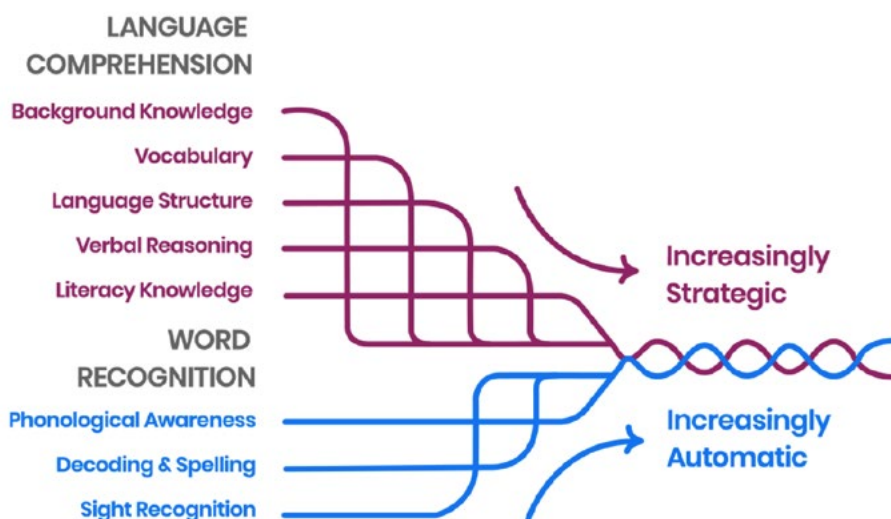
LANGUAGE COMPREHENSION
Background Knowledge
Vocabulary
Language Structure
Verbal Reasoning
Literacy Knowledge

WORD RECOGNITION
Phonological Awareness
Decoding & Spelling
Sight Recognition

Increasingly Strategic

Increasingly Automatic